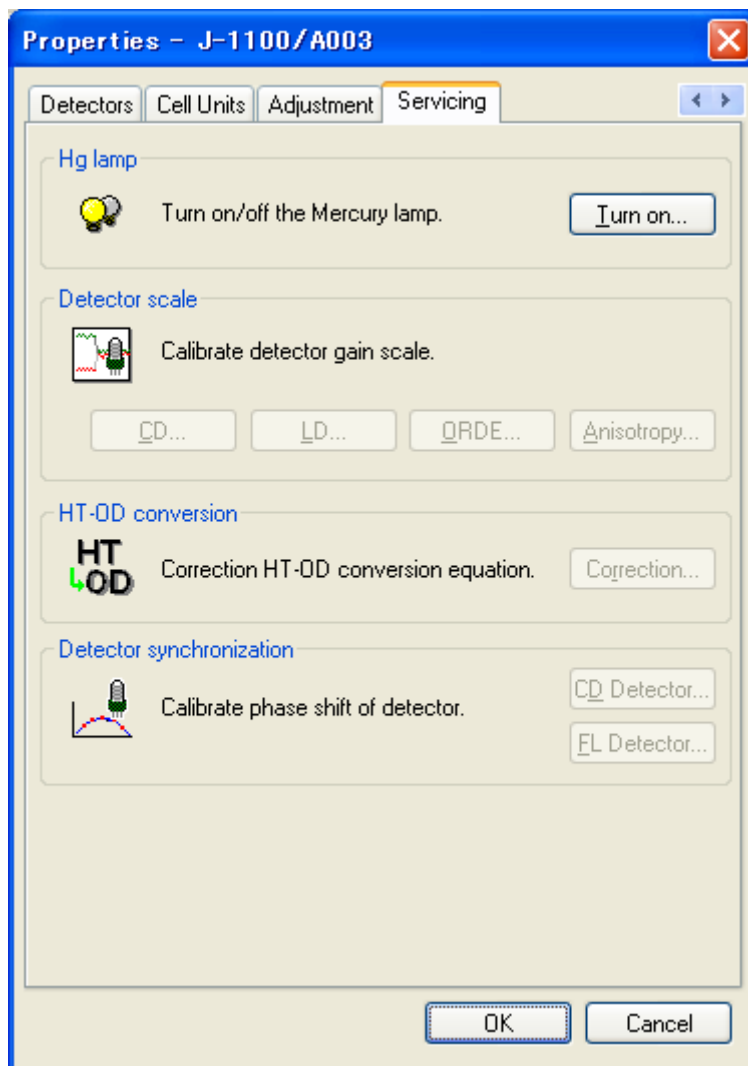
Properties - J-1100/A003

Detectors | Cell Units | Adjustment | Servicing

Hg lamp

Turn on/off the Mercury lamp.

Turn on...

Detector scale

Calibrate detector gain scale.

CD... LD... ORDE... Anisotropy...

HT-OD conversion

HT OD

Correction HT-OD conversion equation.

Correction...

Detector synchronization

Calibrate phase shift of detector.

CD Detector...

FL Detector...

OK Cancel